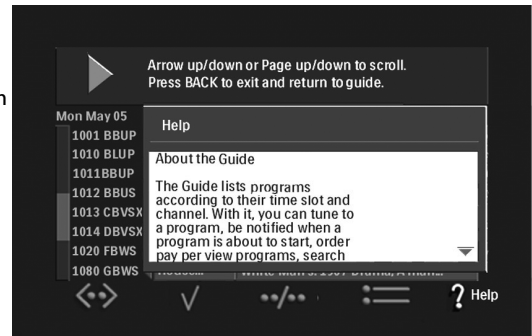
Arrow up/down or Page up/down to scroll. Press BACK to exit and return to guide.

Mon May 05
1001 BBUP
1010 BLUP
1011BBUP
1012 BBUS
1013 CBVSX
1014 DBVSX
1020 FBWS
1080 GBWS

Help

About the Guide

The Guide lists programs according to their time slot and channel. With it, you can tune to a program, be notified when a program is about to start, order pay per view programs, search

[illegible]

Help